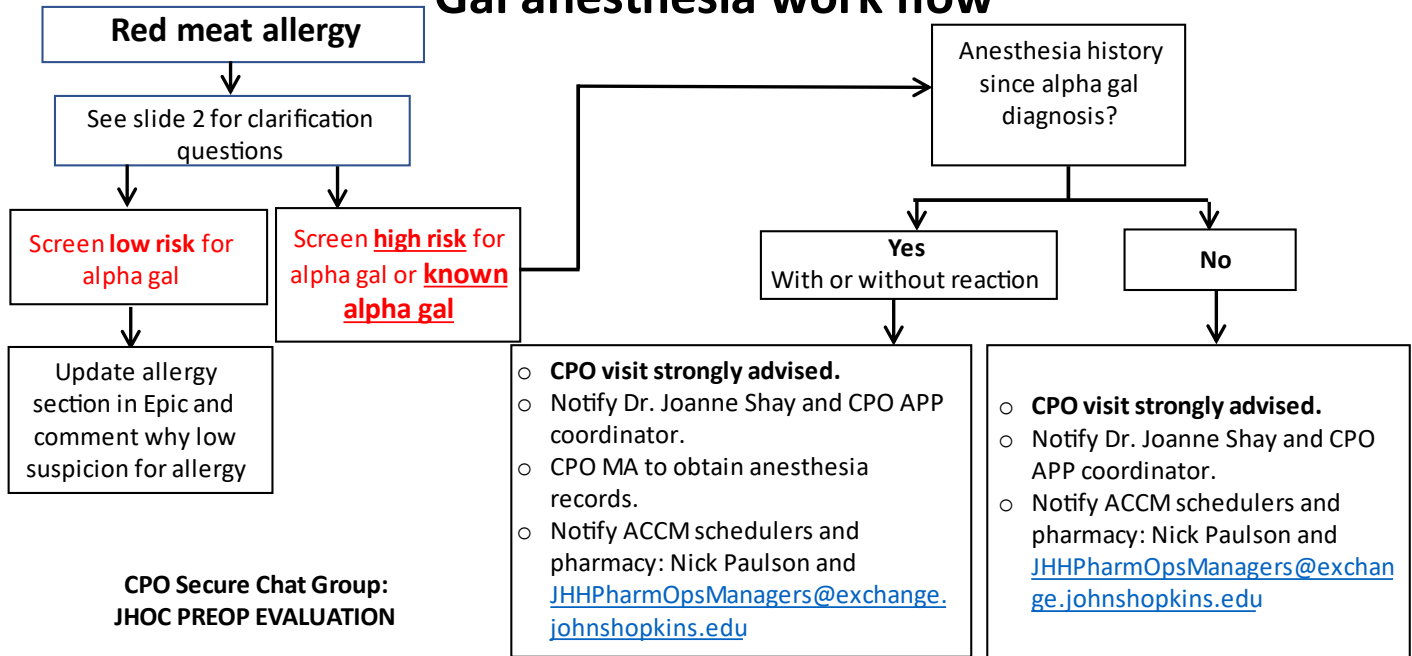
Gal anesthesia work flow

Red meat allergy

See slide 2 for clarification questions

Screen low risk for alpha gal

Update allergy section in Epic and comment why low suspicion for allergy

Screen high risk for alpha gal or known alpha gal

Anesthesia history since alpha gal diagnosis?

Yes
With or without reaction

- CPO visit strongly advised.
- Notify Dr. Joanne Shay and CPO APP coordinator.
- CPO MA to obtain anesthesia records.
- Notify ACCM schedulers and pharmacy: Nick Paulson and JHHPharmOpsManagers@exchange.johnshopkins.edu

No

- CPO visit strongly advised.
- Notify Dr. Joanne Shay and CPO APP coordinator.
- Notify ACCM schedulers and pharmacy: Nick Paulson and JHHPharmOpsManagers@exchange.johnshopkins.edu

CPO Secure Chat Group:
JHOC PREOP EVALUATION